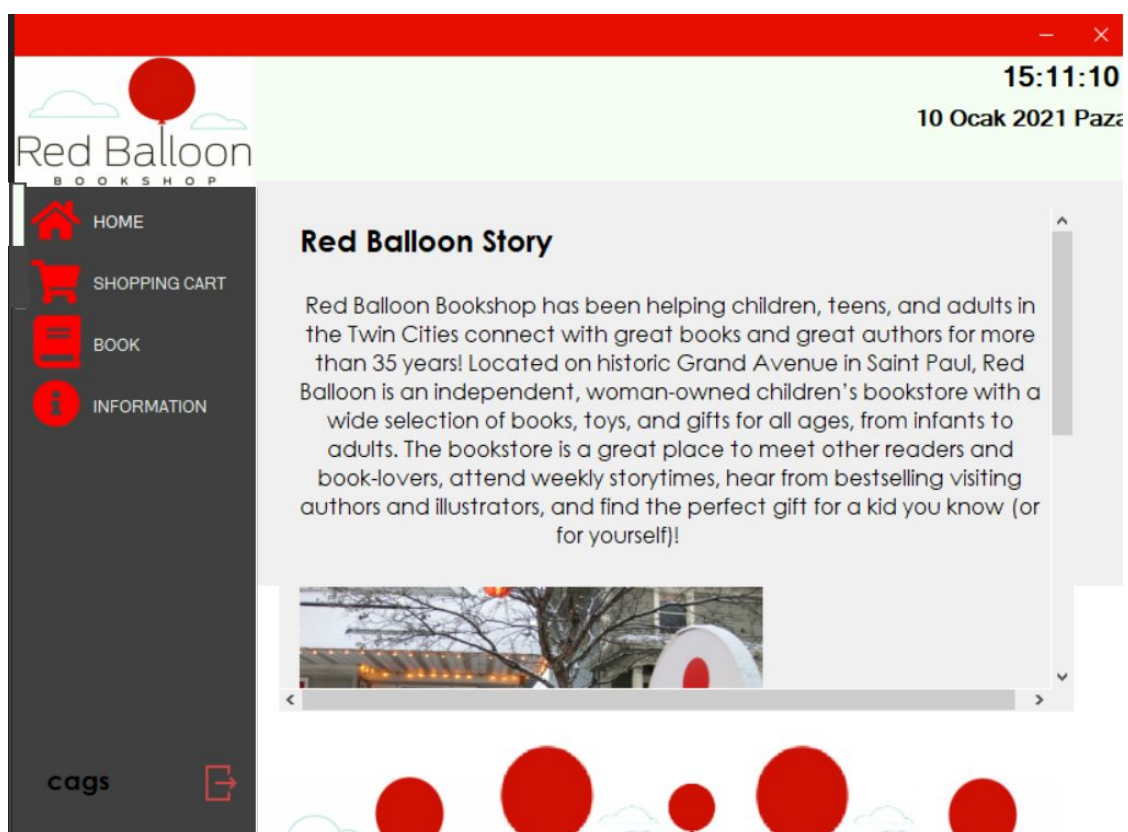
Red Balloon
BOOKSHOP

15:11:10
10 Ocak 2021 Paza

HOME
SHOPPING CART
BOOK
INFORMATION

Red Balloon Story

Red Balloon Bookshop has been helping children, teens, and adults in the Twin Cities connect with great books and great authors for more than 35 years! Located on historic Grand Avenue in Saint Paul, Red Balloon is an independent, woman-owned children's bookstore with a wide selection of books, toys, and gifts for all ages, from infants to adults. The bookstore is a great place to meet other readers and book-lovers, attend weekly storytimes, hear from bestselling visiting authors and illustrators, and find the perfect gift for a kid you know (or for yourself)!

cags